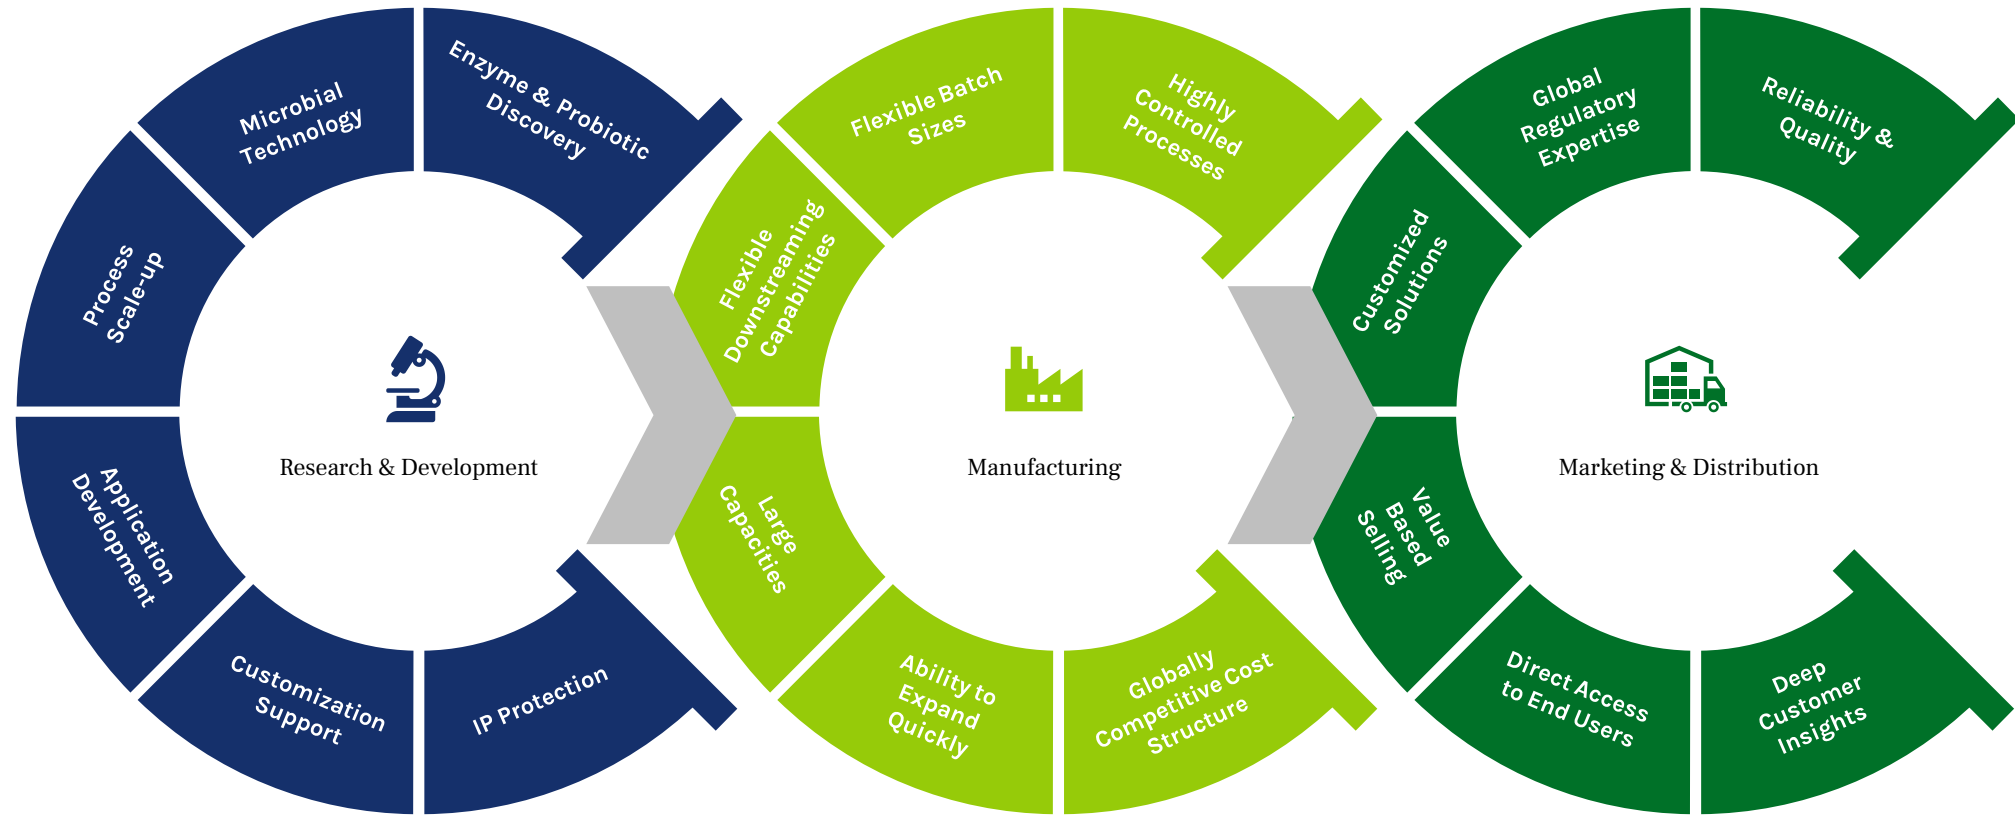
Microbial Technology

Enzyme & Probiotic Discovery

Process Scale-up

Research & Development

Application Development

Customization Support

IP Protection

Flexible Batch Sizes

Highly Controlled Processes

Flexible Downstreaming Capabilities

Manufacturing

Large Capacities

Ability to Expand Quickly

Globally Competitive Cost Structure

Global Regulatory Expertise

Reliability & Quality

Customized Solutions

Marketing & Distribution

Value Based Selling

Direct Access to End Users

Deep Customer Insights